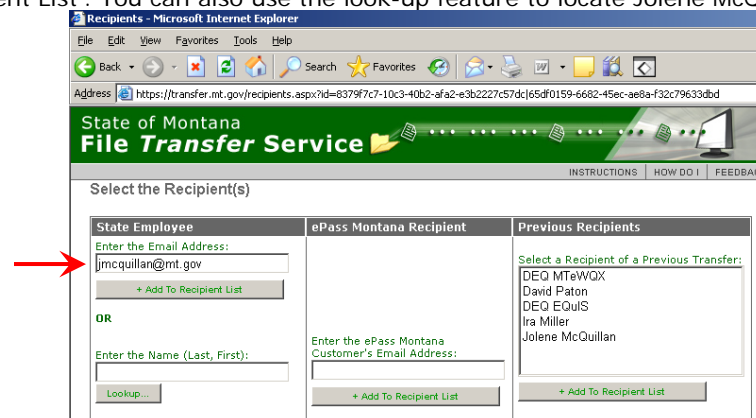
ent List". You can also use the look-up feature to locate Jolene McQ

Recipients - Microsoft Internet Explorer

File Edit View Favorites Tools Help

Back Search Favorites

Address https://transfer.mt.gov/recipients.aspx?id=8379f7c7-10c3-40b2-afa2-e3b2227c57dc|65df0159-6682-45ec-ae8a-f32c79633dbd

State of Montana
File Transfer Service

INSTRUCTIONS | HOW DO I | FEEDBA

Select the Recipient(s)

| State Employee | ePass Montana Recipient | Previous Recipients |
|---|---|---|
| Enter the Email Address: jmcquillan@mt.gov + Add To Recipient List OR Enter the Name (Last, First): Lookup... | Enter the ePass Montana Customer's Email Address: + Add To Recipient List | Select a Recipient of a Previous Transfer: DEQ MTeWQX David Paton DEQ EQuIS Ira Miller Jolene McQuillan + Add To Recipient List |